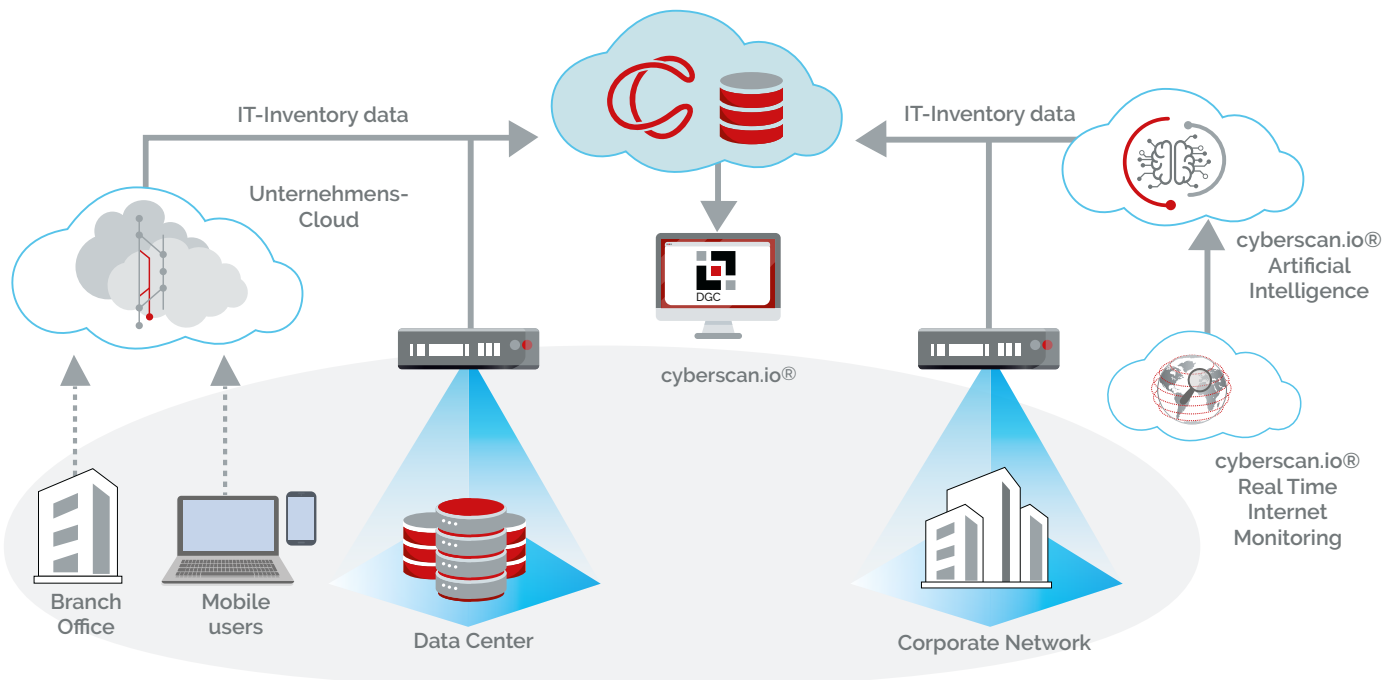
IT-Inventory data

IT-Inventory data

Unternehmens-Cloud

DGC

cyberscan.io®

cyberscan.io® Artificial Intelligence

cyberscan.io® Real Time Internet Monitoring

Branch Office

Mobile users

Data Center

Corporate Network